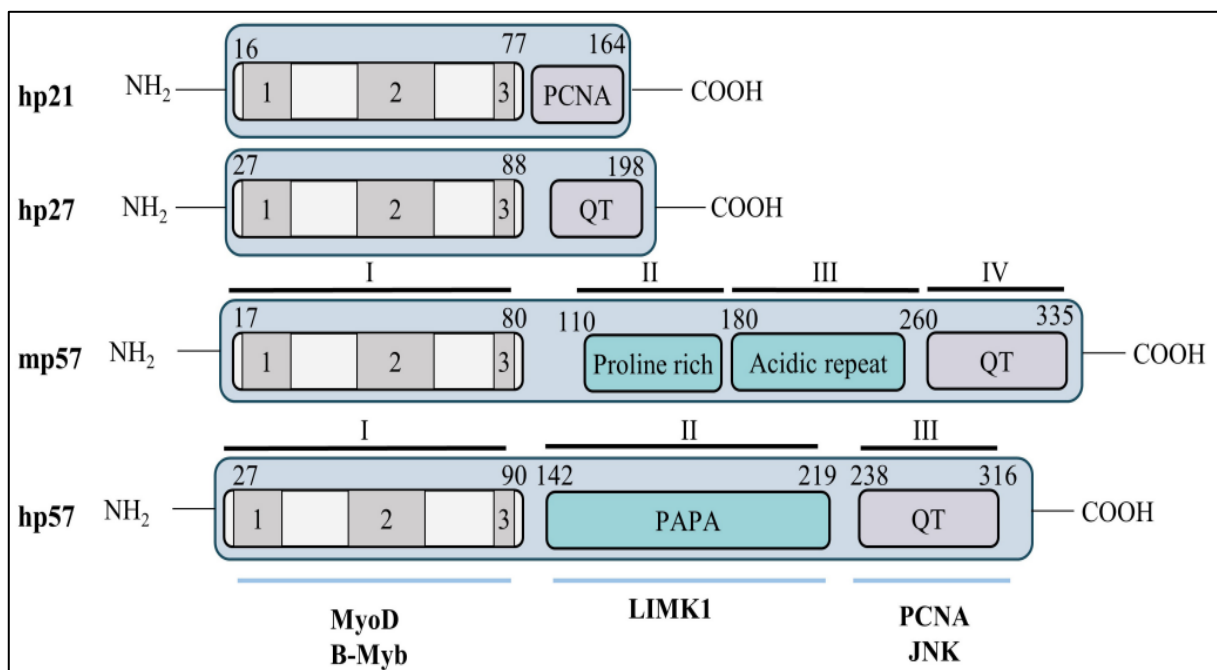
hp21 $NH_2$ 16 1 2 3 77 164 PCNA COOH

hp27 $NH_2$ 27 1 2 3 88 198 QT COOH

I II III IV

mp57 $NH_2$ 17 1 2 3 80 110 Proline rich 180 Acidic repeat 260 QT 335 COOH

I II III

hp57 $NH_2$ 27 1 2 3 90 142 PAPA 219 238 QT 316 COOH

MyoD
B-Myb

LIMK1

PCNA
JNK